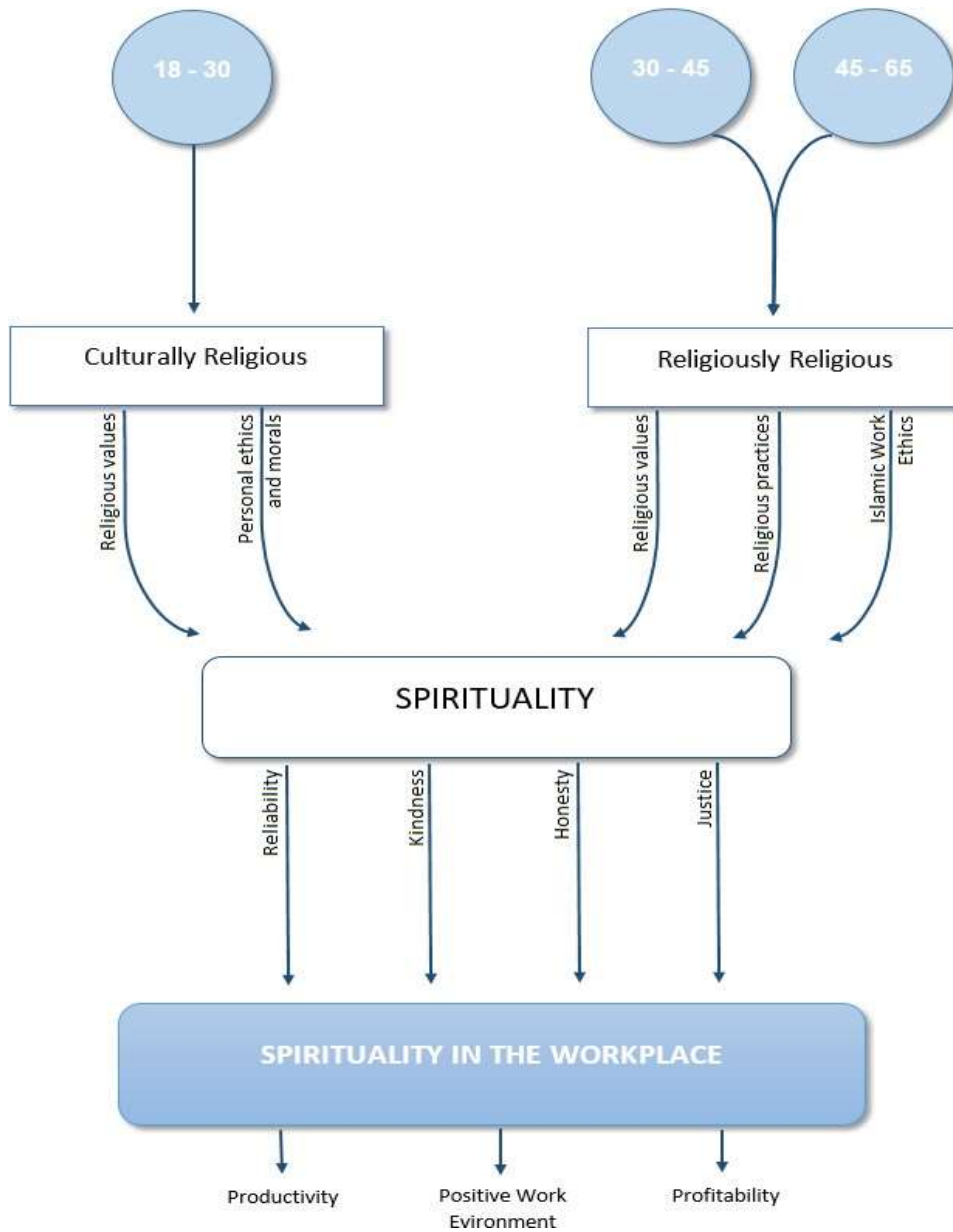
18 - 30

30 - 45

45 - 65

Culturally Religious

Religiously Religious

Religious values

Personal ethics and morals

Religious values

Religious practices

Islamic Work Ethics

SPIRITUALITY

Reliability

Kindness

Honesty

Justice

SPIRITUALITY IN THE WORKPLACE

Productivity

Positive Work Evironment

Profitability